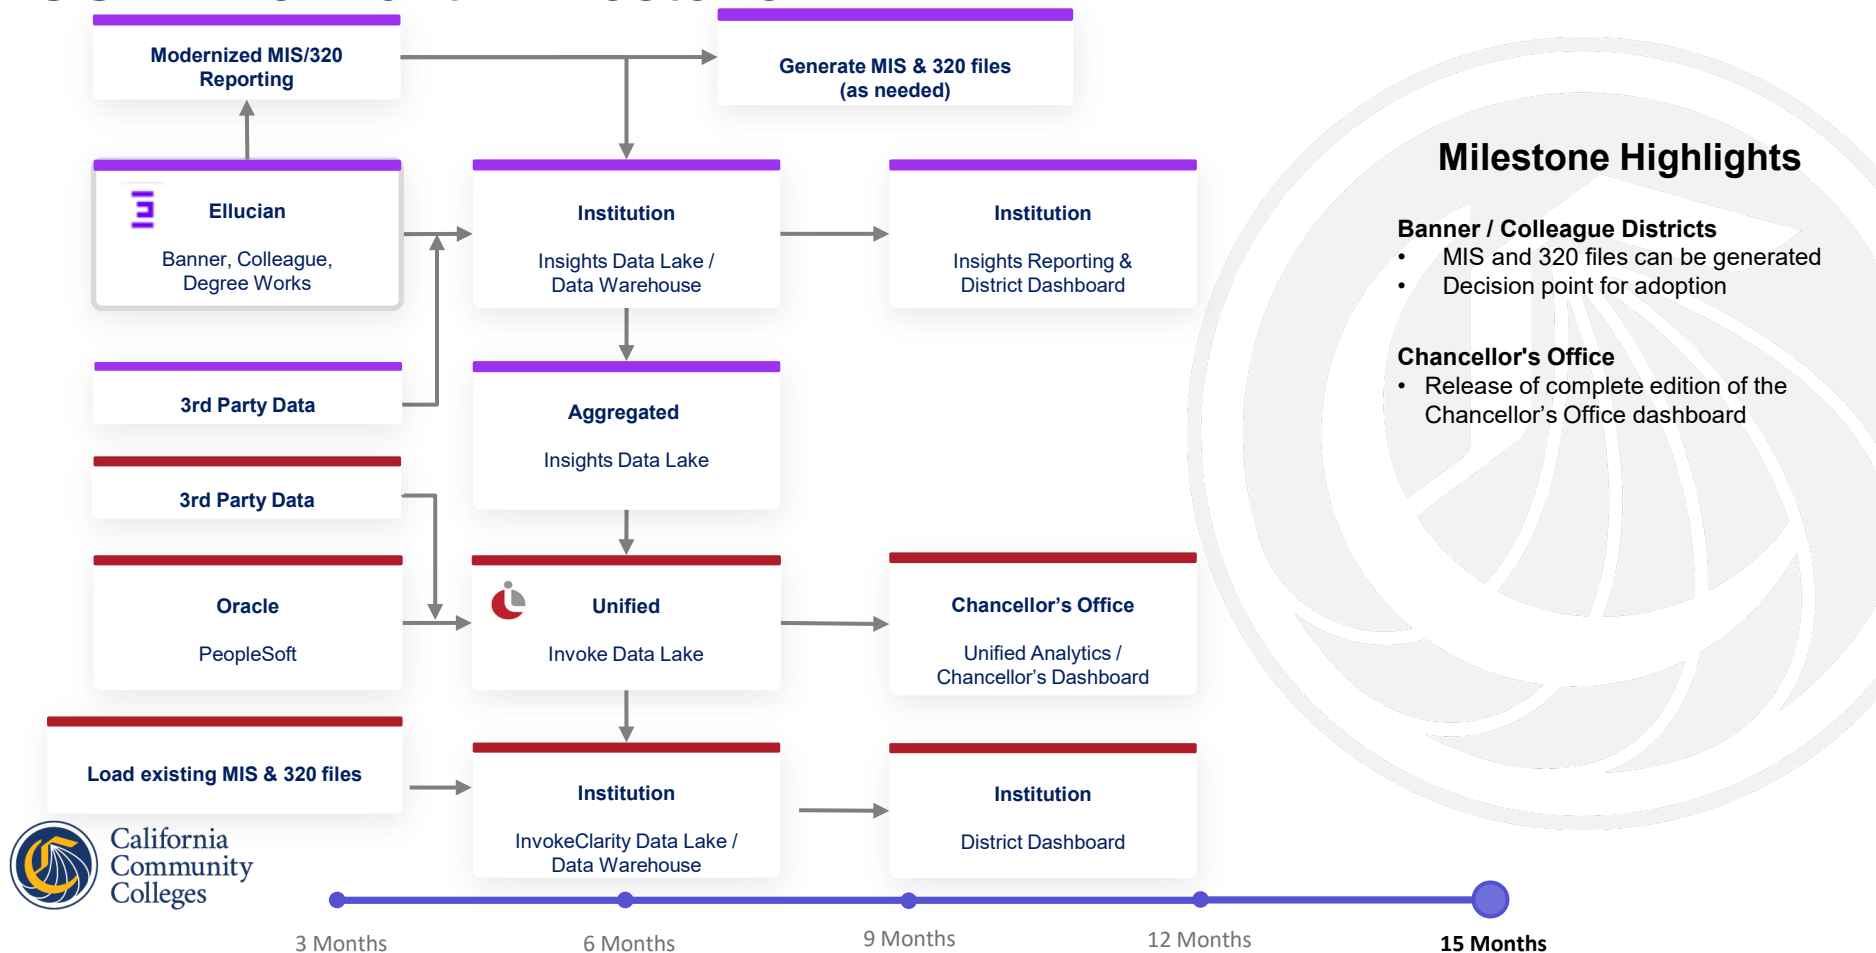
Modernized MIS/320 Reporting

Generate MIS & 320 files (as needed)

Ellucian

Banner, Colleague, Degree Works

Institution

Insights Data Lake / Data Warehouse

Institution

Insights Reporting & District Dashboard

3rd Party Data

Aggregated

Insights Data Lake

3rd Party Data

Oracle

PeopleSoft

Unified

Invoke Data Lake

Chancellor's Office

Unified Analytics / Chancellor's Dashboard

Load existing MIS & 320 files

Institution

InvokeClarity Data Lake / Data Warehouse

Institution

District Dashboard

California Community Colleges

Milestone Highlights

Banner / Colleague Districts
• MIS and 320 files can be generated
• Decision point for adoption

Chancellor's Office
• Release of complete edition of the Chancellor's Office dashboard

3 Months 6 Months 9 Months 12 Months 15 Months